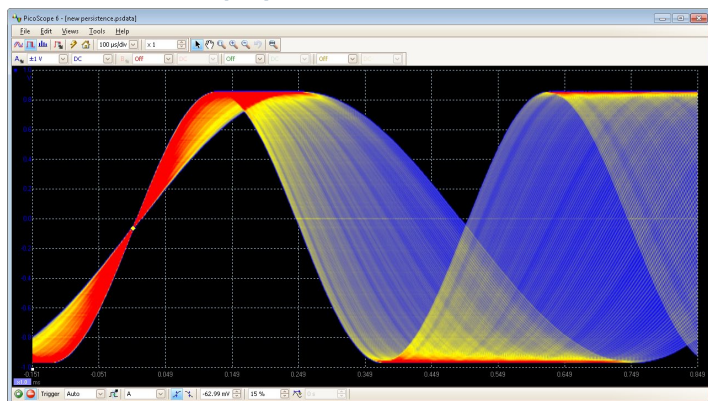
PicoScope 6 - [new persistence.psdata]

File Edit Views Tools Help

100 µs/div
x 1

±1 V
DC
Off
Off
Off

-0.151
-0.051
0.049
0.149
0.249
0.349
0.449
0.549
0.649
0.749
0.849

ms

Trigger
Auto
A
-62.99 mV
15 %